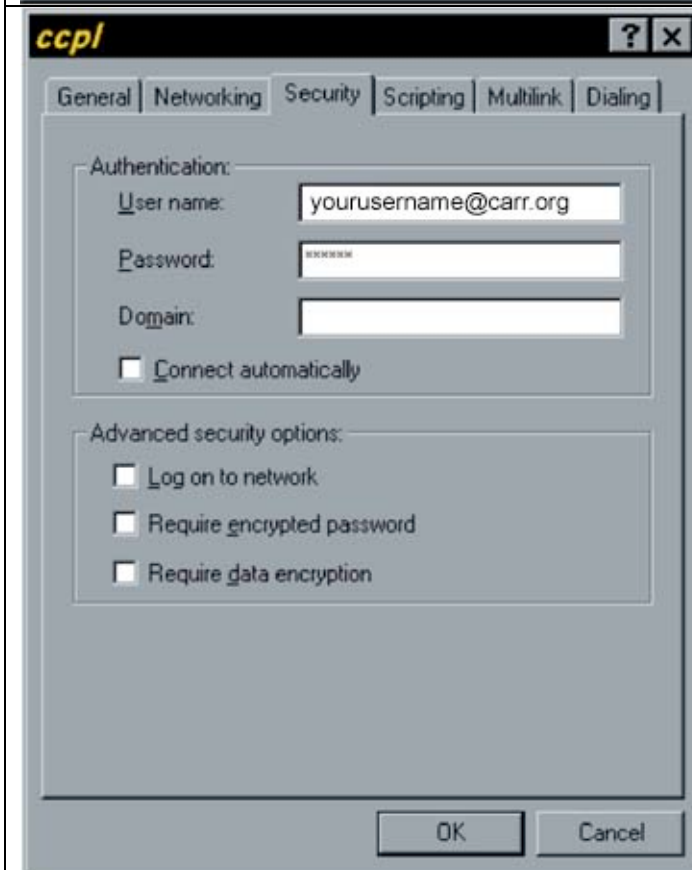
ccpl

?

X

General | Networking | Security | Scripting | Multilink | Dialing

Authentication:

User name: yourusername@carr.org

Password: ******

Domain:

Connect automatically

Advanced security options:

Log on to network

Require encrypted password

Require data encryption

OK

Cancel